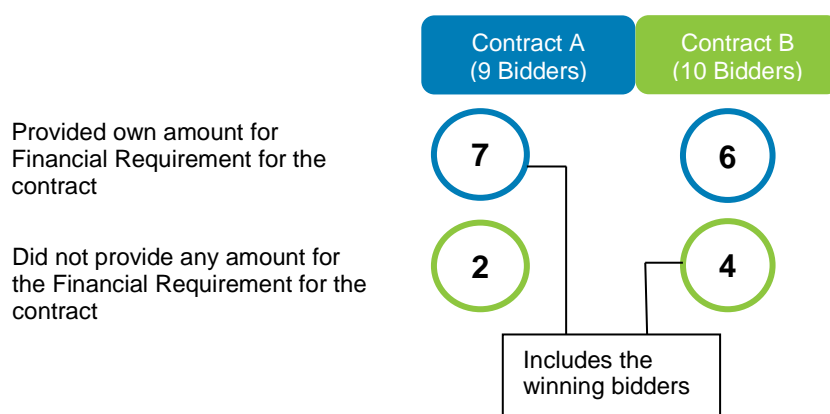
| | Contract A (9 Bidders) | Contract B (10 Bidders) |
|---|---|---|
| Provided own amount for Financial Requirement for the contract | 7 | 6 |
| Did not provide any amount for the Financial Requirement for the contract | 2 | 4 |

Includes the winning bidders